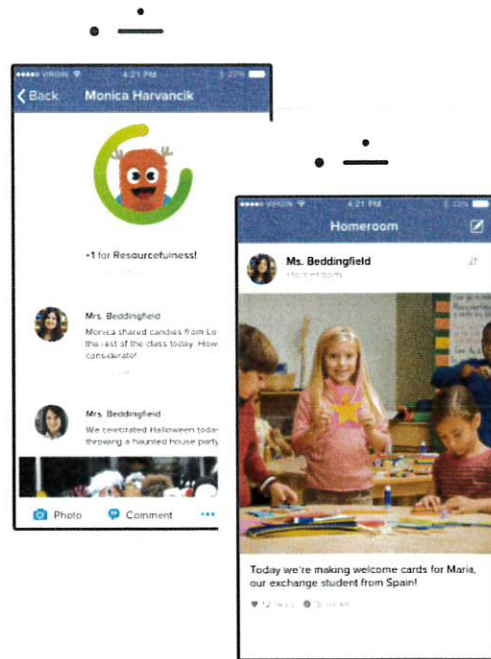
VIRGIN 4:21 PM

Back Monica Harvancik

+1 for Resourcefulness!

Mrs. Beddingfield
Monica shared candies from Lo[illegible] the rest of the class today. How considerate!

Mrs. Beddingfield
We celebrated Halloween toda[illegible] throwing a haunted house party

Photo Comment •••

VIRGIN 4:21 PM

Homeroom

Ms. Beddingfield
Homeroom

Today we're making welcome cards for Maria, our exchange student from Spain!

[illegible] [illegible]